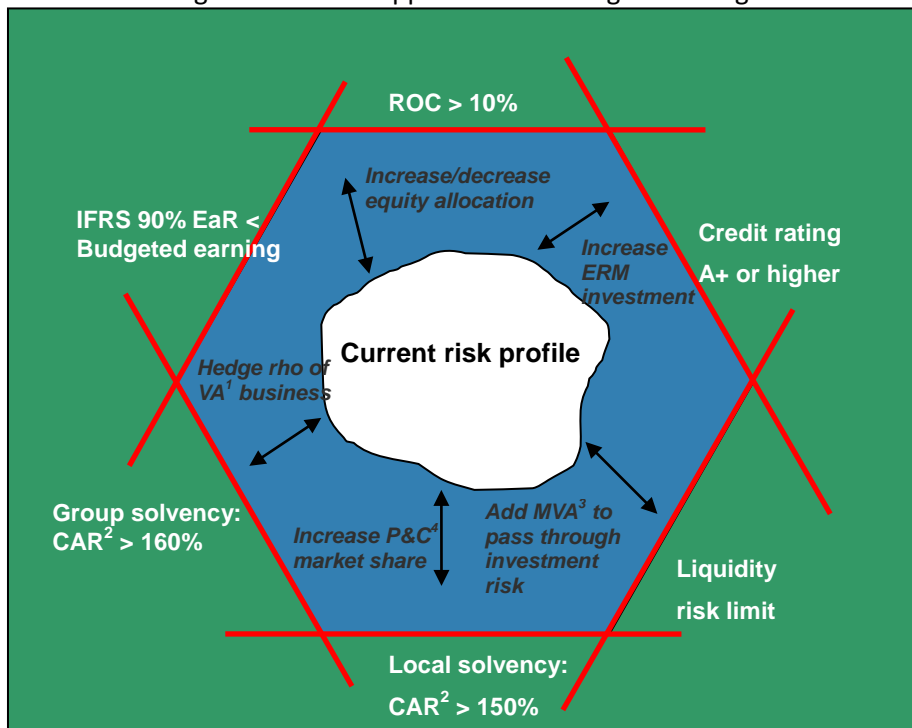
ROC > 10%

IFRS 90% EaR < Budgeted earning

Credit rating A+ or higher

Increase/decrease equity allocation

Increase ERM investment

Current risk profile

Hedge rho of VA$^1$ business

Group solvency: CAR$^2$ > 160%

Increase P&C$^4$ market share

Add MVA$^3$ to pass through investment risk

Liquidity risk limit

Local solvency: CAR$^2$ > 150%